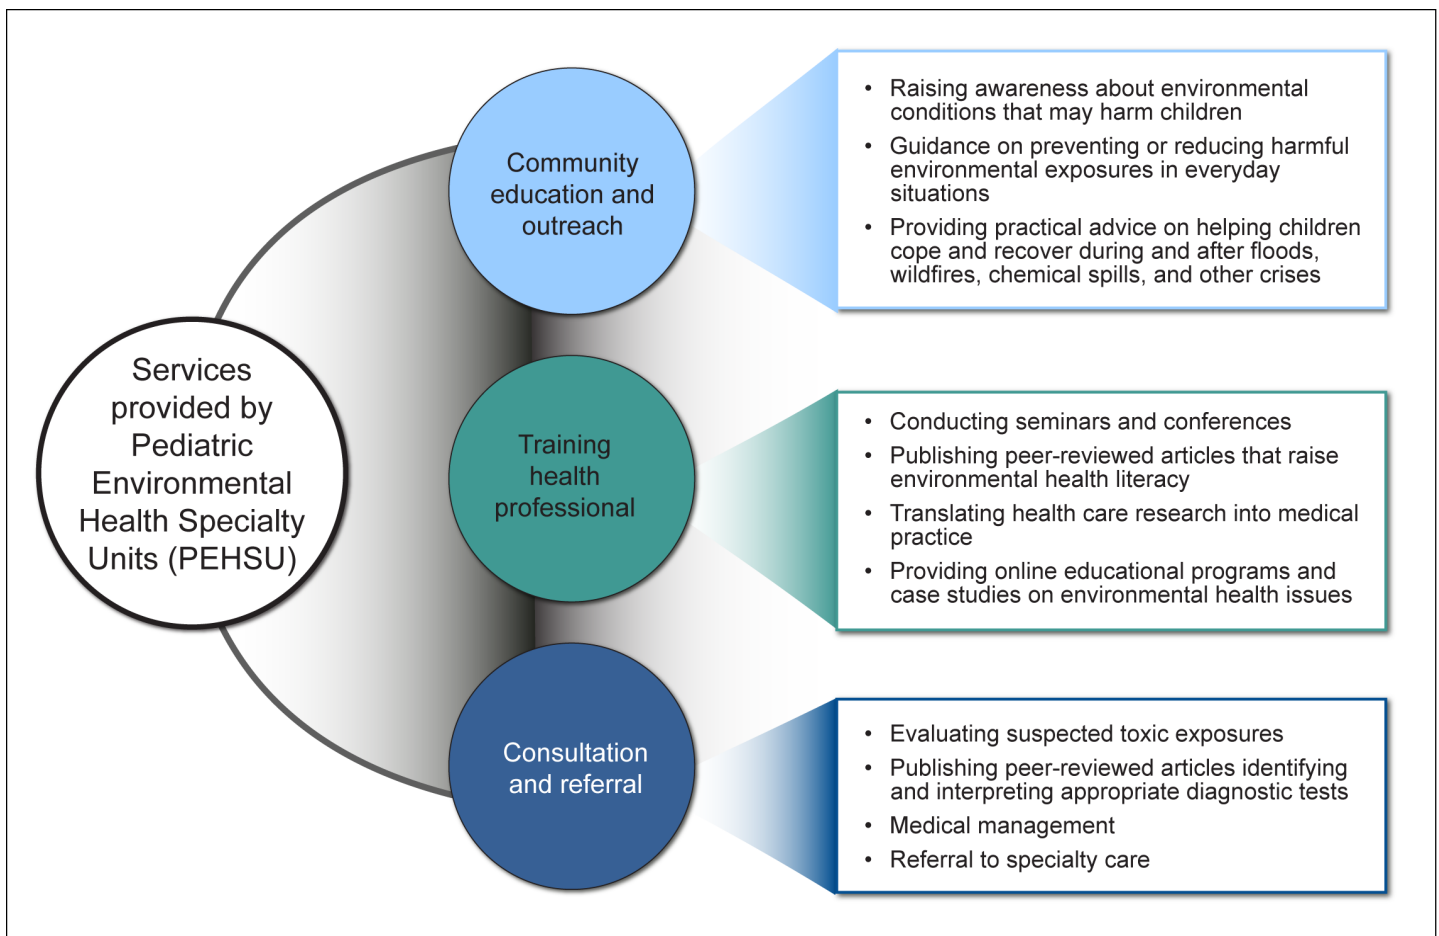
Services provided by Pediatric Environmental Health Specialty Units (PEHSU)

Community education and outreach

- Raising awareness about environmental conditions that may harm children
- Guidance on preventing or reducing harmful environmental exposures in everyday situations
- Providing practical advice on helping children cope and recover during and after floods, wildfires, chemical spills, and other crises

Training health professional

- Conducting seminars and conferences
- Publishing peer-reviewed articles that raise environmental health literacy
- Translating health care research into medical practice
- Providing online educational programs and case studies on environmental health issues

Consultation and referral

- Evaluating suspected toxic exposures
- Publishing peer-reviewed articles identifying and interpreting appropriate diagnostic tests
- Medical management
- Referral to specialty care